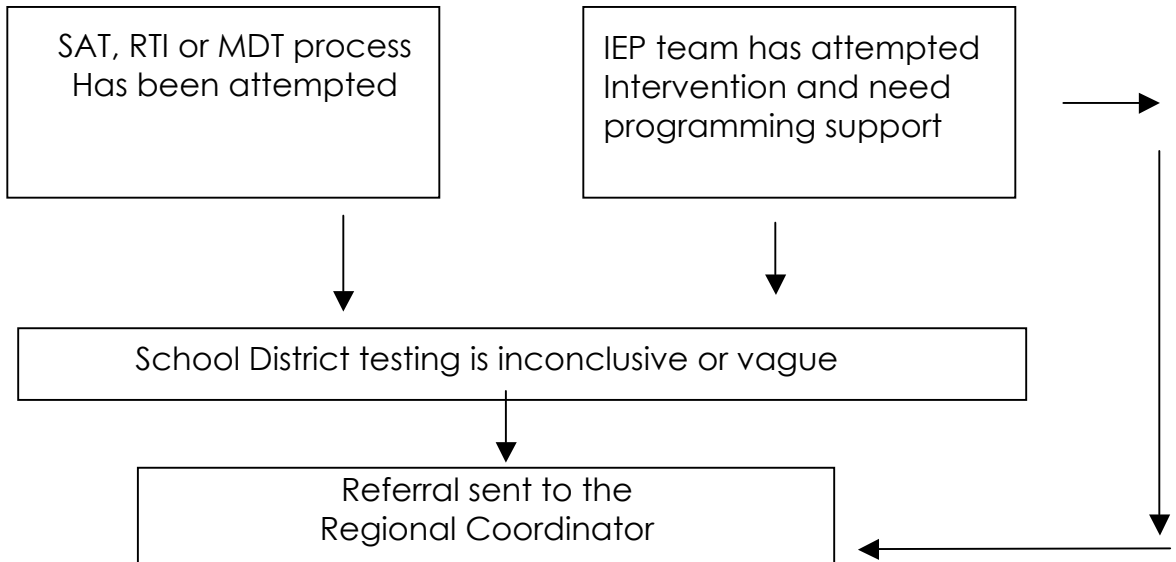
SAT, RTI or MDT process Has been attempted

IEP team has attempted Intervention and need programming support

School District testing is inconclusive or vague

Referral sent to the Regional Coordinator